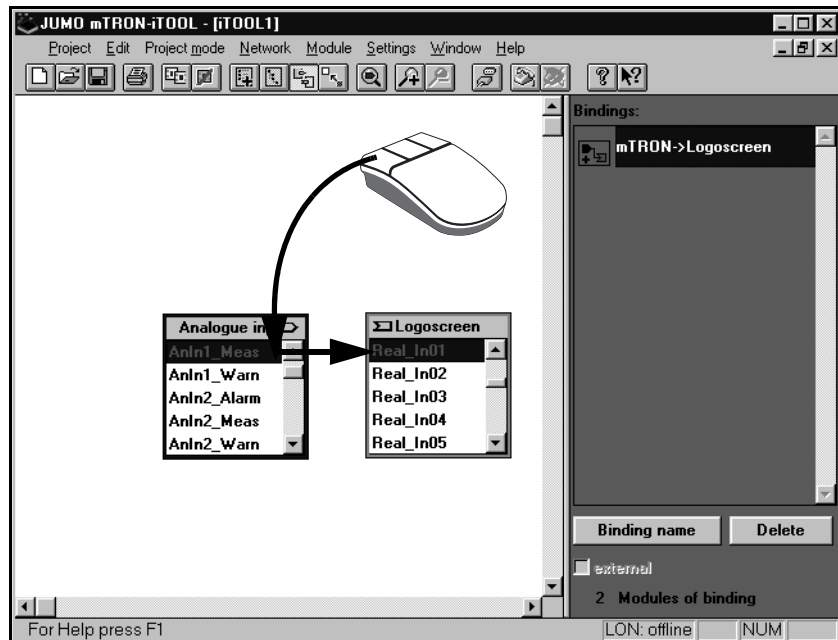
JUMO mTRON-iTOOL - [iTOOL1]

Project Edit Project mode Network Module Settings Window Help

Bindings:

mTRON->Logoscreen

Analogue in

AnIn1_Meas
AnIn1_Warn
AnIn2_Alarm
AnIn2_Meas
AnIn2_Warn

Logoscreen

Real_In01
Real_In02
Real_In03
Real_In04
Real_In05

Binding name

Delete

external

2 Modules of binding

For Help press F1

LON: offline

NUM